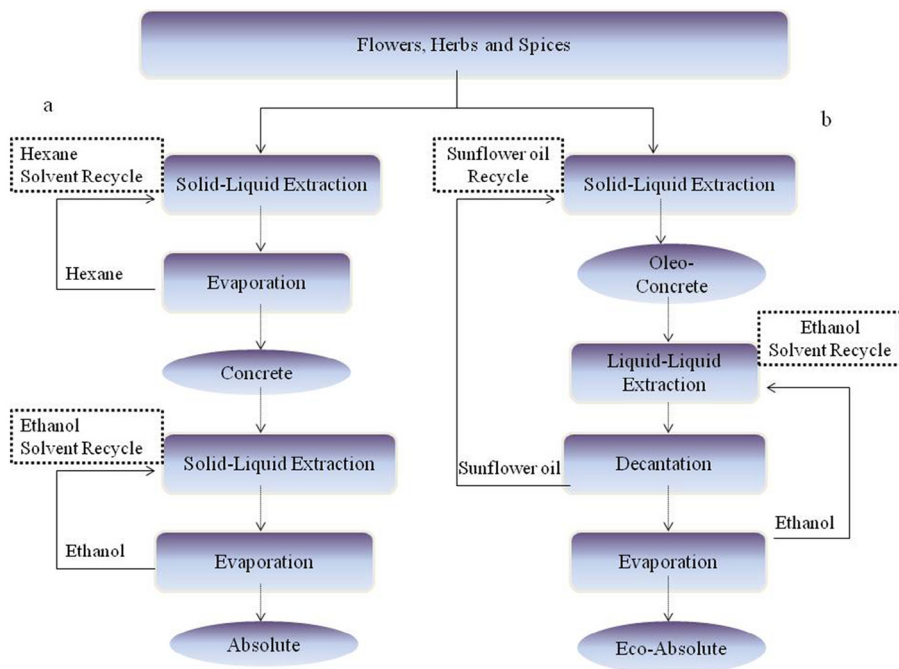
Flowers, Herbs and Spices

a

Hexane Solvent Recycle

Solid-Liquid Extraction

Hexane

Evaporation

Concrete

Ethanol Solvent Recycle

Solid-Liquid Extraction

Ethanol

Evaporation

Absolute

b

Sunflower oil Recycle

Solid-Liquid Extraction

Oleo-Concrete

Ethanol Solvent Recycle

Liquid-Liquid Extraction

Sunflower oil

Decantation

Ethanol

Evaporation

Eco-Absolute